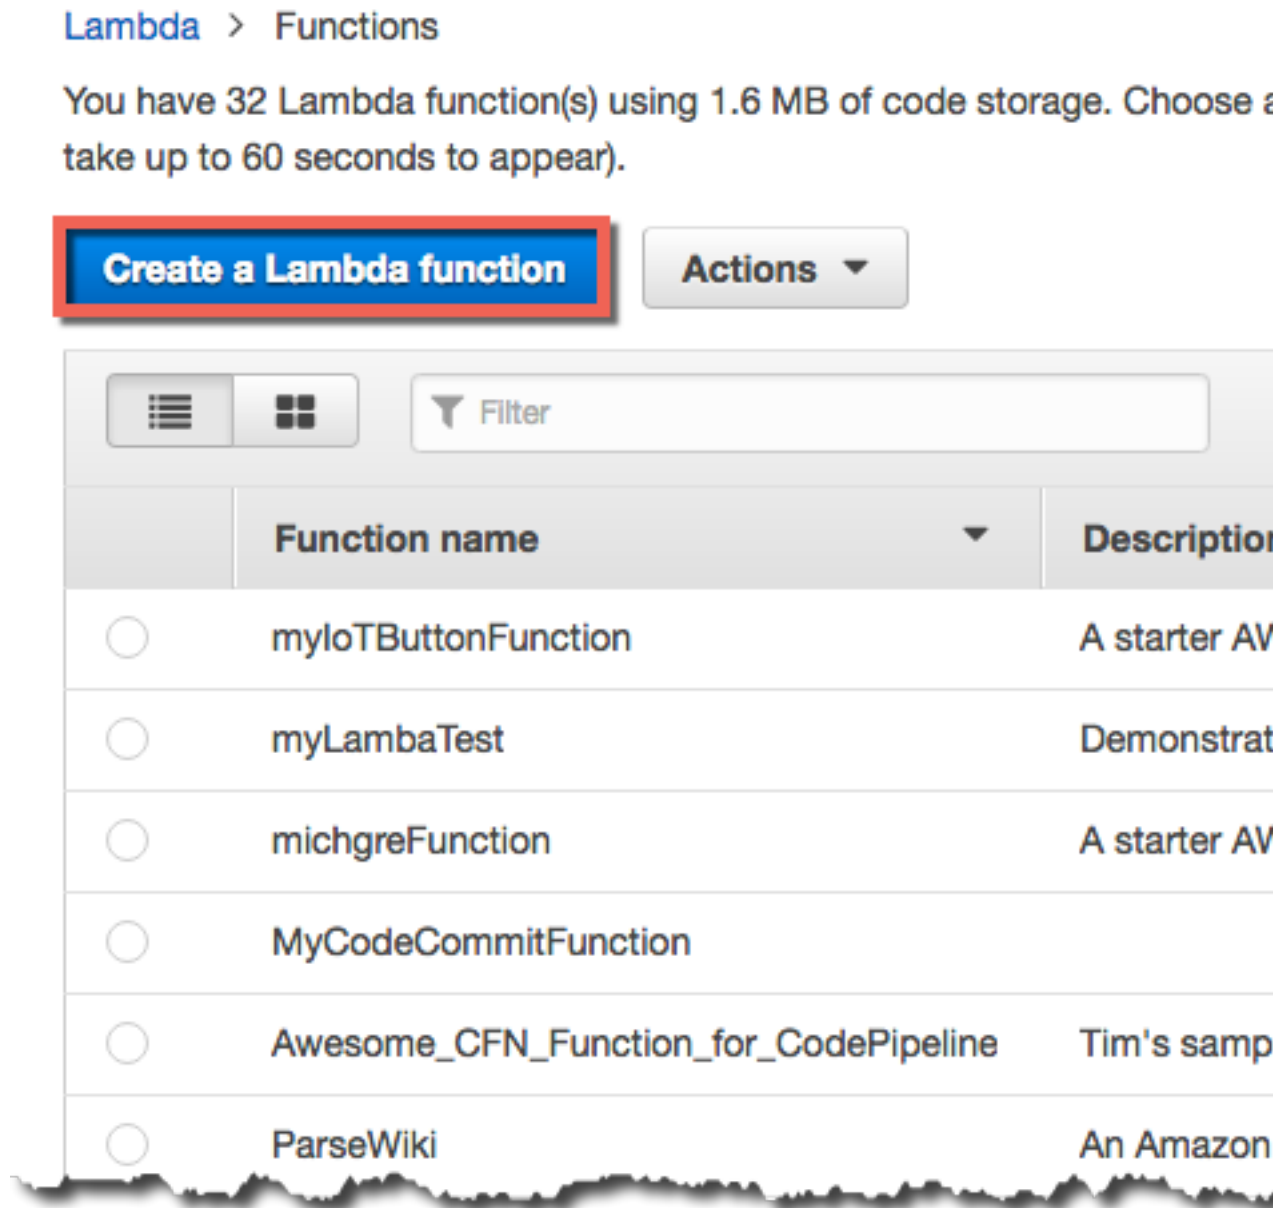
Lambda > Functions

You have 32 Lambda function(s) using 1.6 MB of code storage. Choose a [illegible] take up to 60 seconds to appear).

Create a Lambda function

Actions

Filter

| | Function name | Descriptio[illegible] |
|---|---|---|
| | myIoTButtonFunction | A starter AW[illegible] |
| | myLambaTest | Demonstrat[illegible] |
| | michgreFunction | A starter AW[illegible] |
| | MyCodeCommitFunction | |
| | Awesome_CFN_Function_for_CodePipeline | Tim's samp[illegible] |
| | ParseWiki | An Amazon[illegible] |